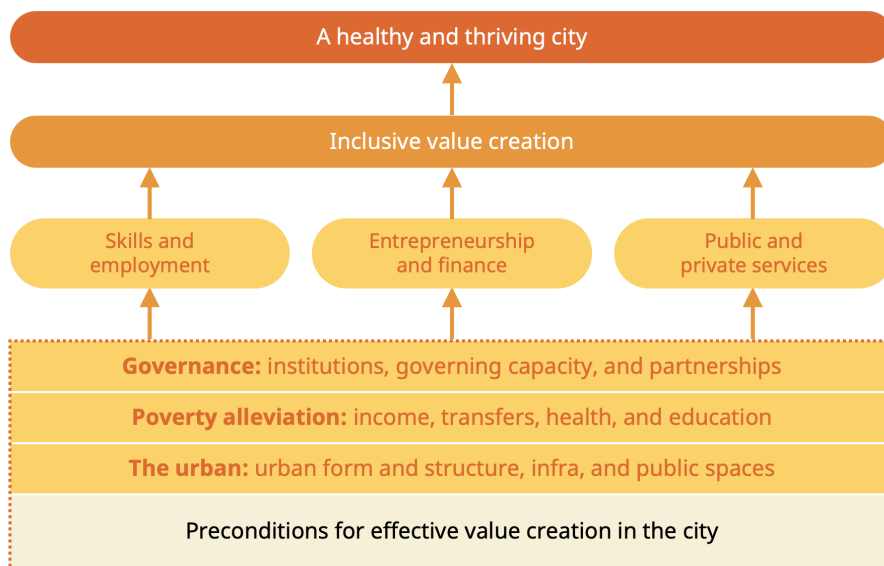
A healthy and thriving city

Inclusive value creation

Skills and employment

Entrepreneurship and finance

Public and private services

**Governance:** institutions, governing capacity, and partnerships

**Poverty alleviation:** income, transfers, health, and education

**The urban:** urban form and structure, infra, and public spaces

Preconditions for effective value creation in the city